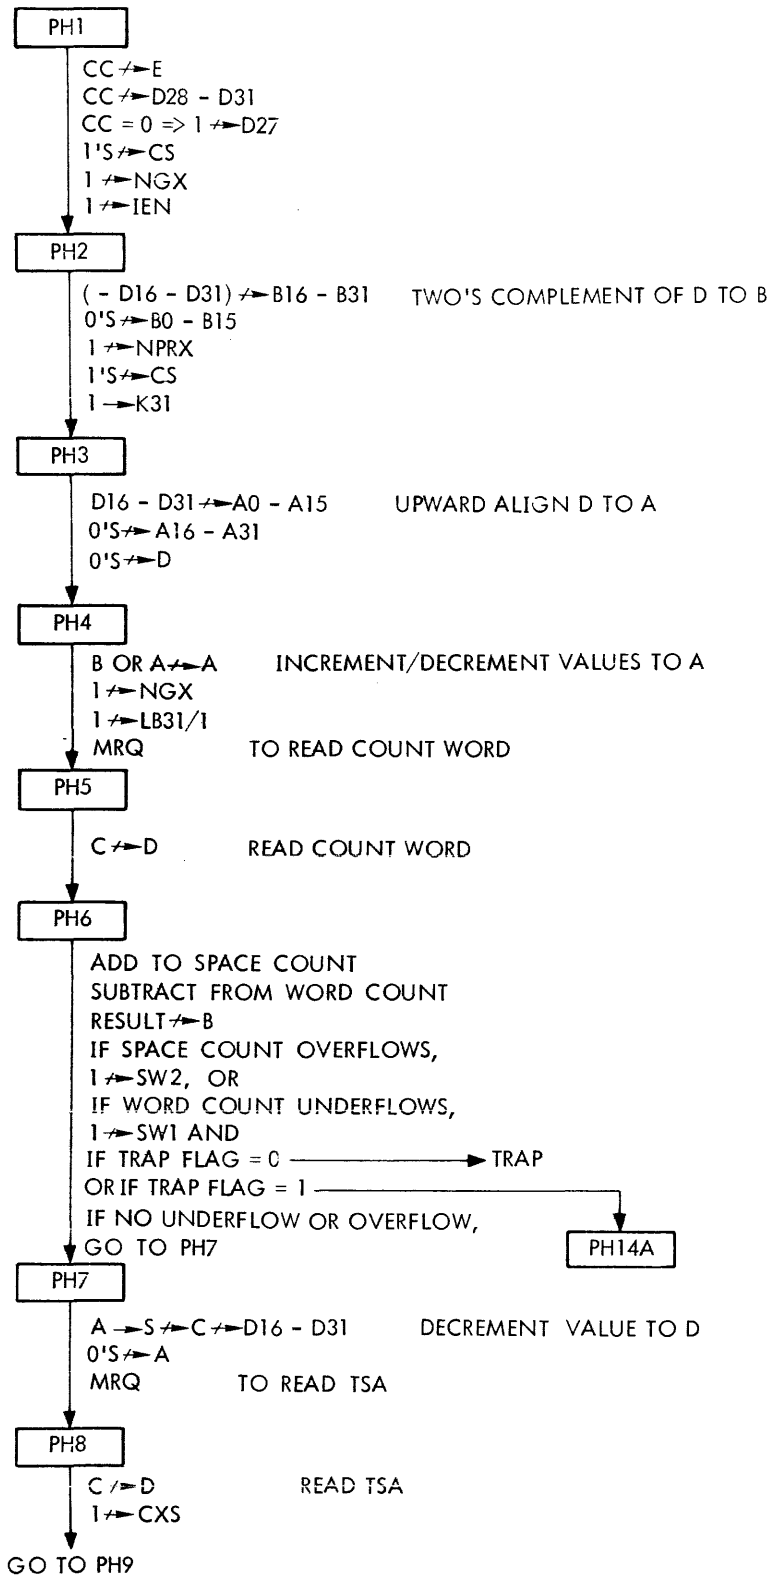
PH1

CC $\nrightarrow$ E
CC $\nrightarrow$ D28 - D31
CC = 0 => 1 $\nrightarrow$ D27
1'S $\nrightarrow$ CS
1 $\nrightarrow$ NGX
1 $\nrightarrow$ IEN

PH2

( - D16 - D31) $\nrightarrow$ B16 - B31 TWO'S COMPLEMENT OF D TO B
0'S $\nrightarrow$ B0 - B15
1 $\nrightarrow$ NPRX
1'S $\nrightarrow$ CS
1 $\rightarrow$ K31

PH3

D16 - D31 $\nrightarrow$ A0 - A15 UPWARD ALIGN D TO A
0'S $\nrightarrow$ A16 - A31
0'S $\nrightarrow$ D

PH4

B OR A $\nrightarrow$ A INCREMENT/DECREMENT VALUES TO A
1 $\nrightarrow$ NGX
1 $\nrightarrow$ LB31/1
MRQ TO READ COUNT WORD

PH5

C $\nrightarrow$ D READ COUNT WORD

PH6

ADD TO SPACE COUNT
SUBTRACT FROM WORD COUNT
RESULT $\nrightarrow$ B
IF SPACE COUNT OVERFLOWS,
1 $\nrightarrow$ SW2, OR
IF WORD COUNT UNDERFLOWS,
1 $\nrightarrow$ SW1 AND
IF TRAP FLAG = 0 TRAP
OR IF TRAP FLAG = 1
IF NO UNDERFLOW OR OVERFLOW,
GO TO PH7

PH14A

PH7

A $\rightarrow$ S $\nrightarrow$ C $\nrightarrow$ D16 - D31 DECREMENT VALUE TO D
0'S $\nrightarrow$ A
MRQ TO READ TSA

PH8

C $\nrightarrow$ D READ TSA
1 $\nrightarrow$ CXS

GO TO PH9